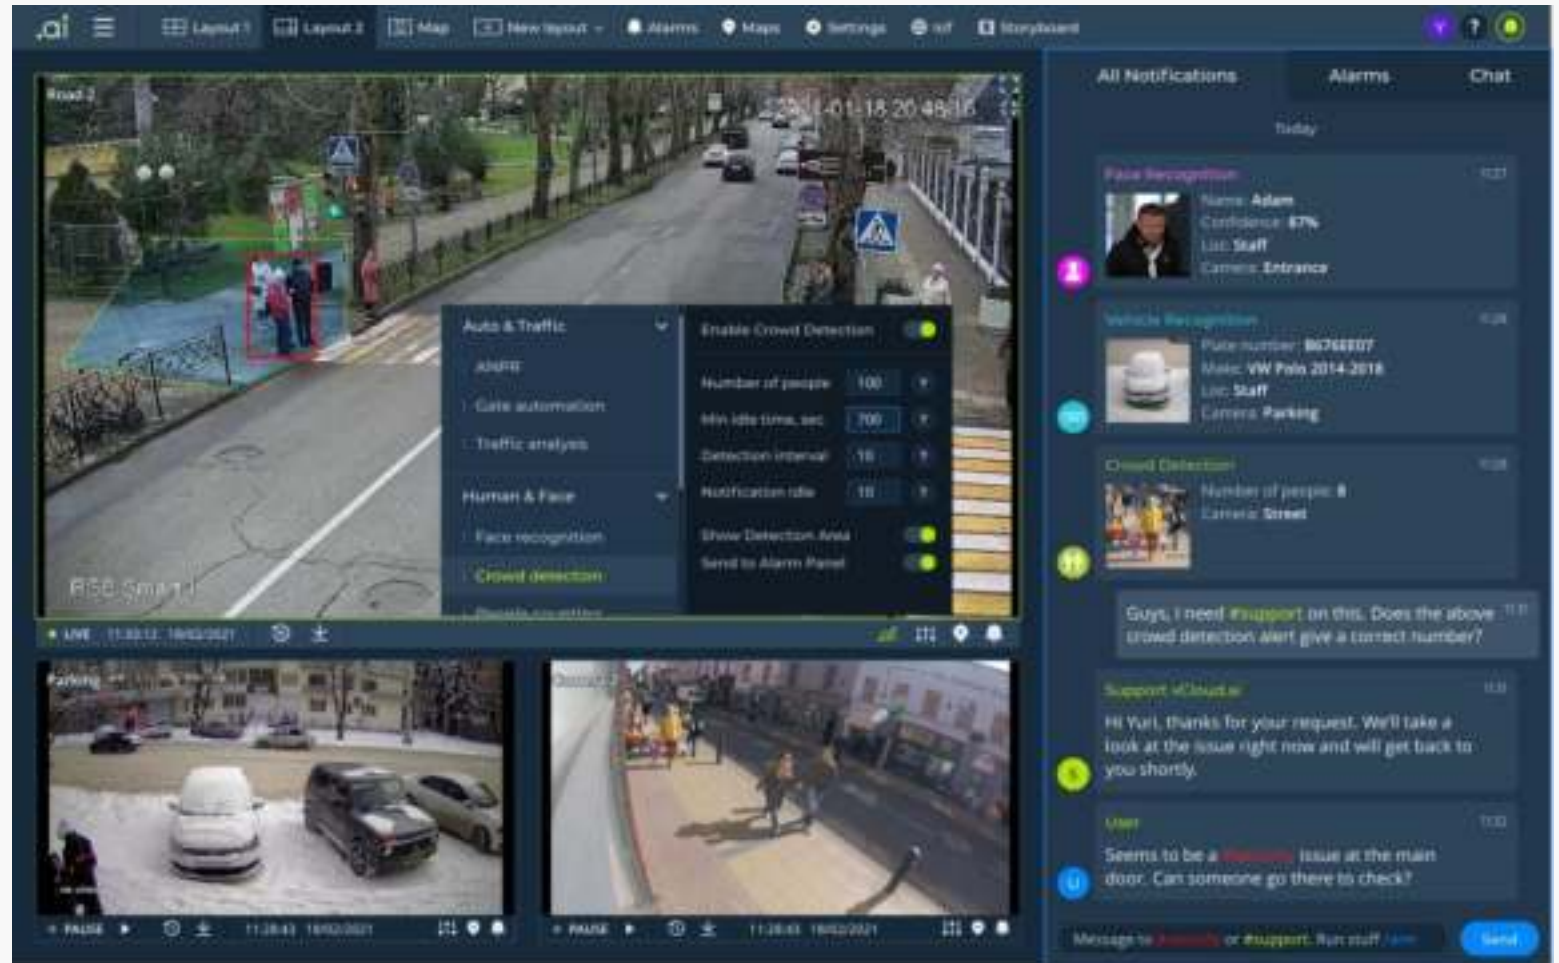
.ai Layout 1 Layout 2 Map New layout Alarms Maps Settings ref Storyboard

Road 2
2021-01-18 20:48:16

Auto & Traffic
ANPR
Gate automation
Traffic analysis
Human & Face
Face recognition
Crowd detection
People counting

Enable Crowd Detection
Number of people 100
Min idle time, sec 700
Detection interval 10
Notification idle 10
Show Detection Area
Send to Alarm Panel

RSE Smart
LIVE 11:30:12 19/02/2021

Parking
PAUSE 11:28:43 19/02/2021

Street
PAUSE 11:28:43 19/02/2021

All Notifications Alarms Chat
Today

Face Recognition 11:27
Name: Adam
Confidence: 87%
List: Staff
Camera: Entrance

Vehicle Recognition 11:28
Plate number: B6768E07
Make: VW Polo 2014-2018
List: Staff
Camera: Parking

Crowd Detection 11:28
Number of people: 8
Camera: Street

Guys, I need #support on this. Does the above crowd detection alert give a correct number? 11:31

Support vCloud.ai 11:31
Hi Yuri, thanks for your request. We'll take a look at the issue right now and will get back to you shortly.

User 11:32
Seems to be a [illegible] issue at the main door. Can someone go there to check?

Message to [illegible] or #support. Run stuff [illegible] Send